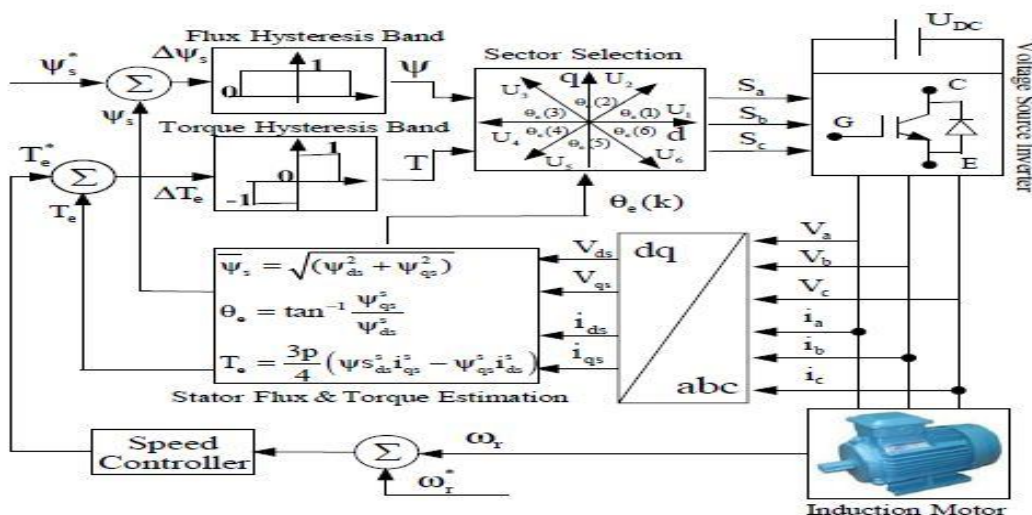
Flux Hysteresis Band

$\psi_s^*$

$\Sigma$

$\Delta\psi_s$

1

0

$\psi$

$\psi_s$

Torque Hysteresis Band

1

0

-1

T

$T_e^*$

$\Sigma$

$\Delta T_e$

$T_e$

Sector Selection

q

$U_3$

$U_2$

$\theta_e(3)$

$\theta_e(2)$

$\theta_e(1)$

$U_1$

$U_4$

$\theta_e(4)$

$\theta_e(6)$

d

$\theta_e(5)$

$U_5$

$U_6$

$S_a$

$S_b$

$S_c$

$U_{DC}$

G

C

E

Voltage Source Inverter

$\theta_e(k)$

$\overline{\psi_s} = \sqrt{(\psi_{ds}^2 + \psi_{qs}^2)}$

$\theta_e = \tan^{-1}\frac{\psi_{qs}^s}{\psi_{ds}^s}$

$T_e = \frac{3p}{4}\left(\psi s_{ds}^s i_{qs}^s - \psi_{qs}^s i_{ds}^s\right)$

Stator Flux & Torque Estimation

$V_{ds}$

$V_{qs}$

$i_{ds}$

$i_{qs}$

dq

abc

$V_a$

$V_b$

$V_c$

$i_a$

$i_b$

$i_c$

Speed Controller

$\Sigma$

$\omega_r$

$\omega_r^*$

Induction Motor